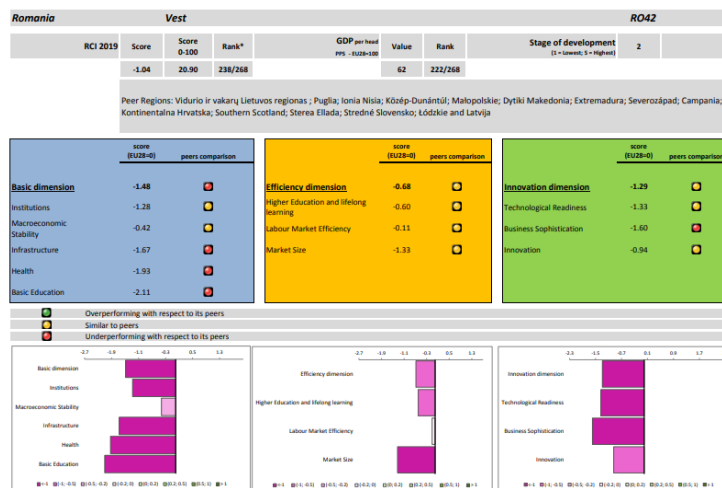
Romania Vest RO42

| RCI 2019 | Score | Score 0-100 | Rank* | GDP per head PPS - EU28=100 | Value | Rank | Stage of development (1 = Lowest; 5 = Highest) | 2 |
|---|---|---|---|---|---|---|---|---|
| | -1.04 | 20.90 | 238/268 | | 62 | 222/268 | | |

Peer Regions: Vidurio ir vakarų Lietuvos regionas ; Puglia; Ionia Nisia; Közép-Dunántúl; Małopolskie; Dytiki Makedonia; Extremadura; Severozápad; Campania; Kontinentalna Hrvatska; Southern Scotland; Sterea Ellada; Stredné Slovensko; Łódzkie and Latvija

| | score (EU28=0) | peers comparison |
|---|---|---|
| Basic dimension | -1.48 | |
| Institutions | -1.28 | |
| Macroeconomic Stability | -0.42 | |
| Infrastructure | -1.67 | |
| Health | -1.93 | |
| Basic Education | -2.11 | |

| | score (EU28=0) | peers comparison |
|---|---|---|
| Efficiency dimension | -0.68 | |
| Higher Education and lifelong learning | -0.60 | |
| Labour Market Efficiency | -0.11 | |
| Market Size | -1.33 | |

| | score (EU28=0) | peers comparison |
|---|---|---|
| Innovation dimension | -1.29 | |
| Technological Readiness | -1.33 | |
| Business Sophistication | -1.60 | |
| Innovation | -0.94 | |

Overperforming with respect to its peers
Similar to peers
Underperforming with respect to its peers

-2.7 -1.9 -1.1 -0.3 0.5 1.3
Basic dimension
Institutions
Macroeconomic Stability
Infrastructure
Health
Basic Education
< -1 [-1; -0.5) [-0.5; -0.2) [-0.2; 0) [0; 0.2) [0.2; 0.5) [0.5; 1) > 1

-2.7 -1.9 -1.1 -0.3 0.5 1.3
Efficiency dimension
Higher Education and lifelong learning
Labour Market Efficiency
Market Size
< -1 [-1; -0.5) [-0.5; -0.2) [-0.2; 0) [0; 0.2) [0.2; 0.5) [0.5; 1) > 1

-2.3 -1.5 -0.7 0.1 0.9 1.7
Innovation dimension
Technological Readiness
Business Sophistication
Innovation
< -1 [-1; -0.5) [-0.5; -0.2) [-0.2; 0) [0; 0.2) [0.2; 0.5) [0.5; 1) > 1